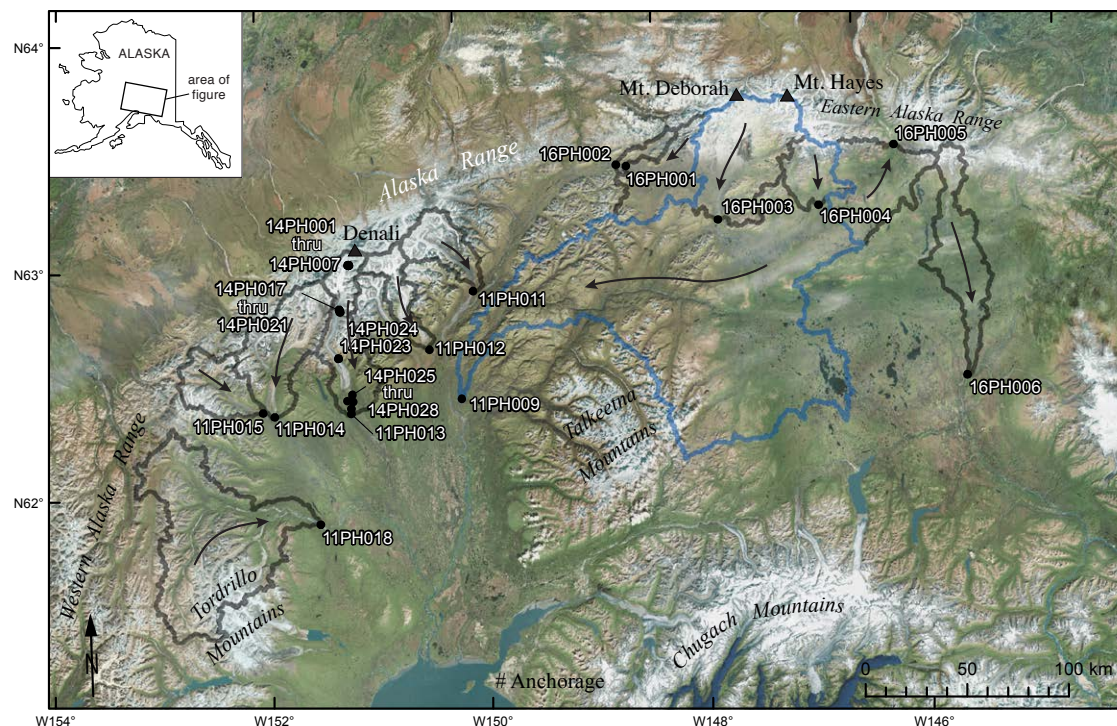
ALASKA
area of figure

N64°
N63°
N62°

Mt. Deborah
Mt. Hayes
Eastern Alaska Range
16PH005
Alaska Range
16PH002
16PH001
16PH003
16PH004
14PH001
thru
14PH007
Denali
14PH017
thru
14PH021
11PH011
14PH024
14PH023
11PH012
14PH025
thru
14PH028
11PH013
11PH009
11PH015
11PH014
16PH006
Talkeetna Mountains
Western Alaska Range
11PH018
Tordrillo Mountains
Chugach Mountains
N
# Anchorage
0 50 100 km

W154°
W152°
W150°
W148°
W146°